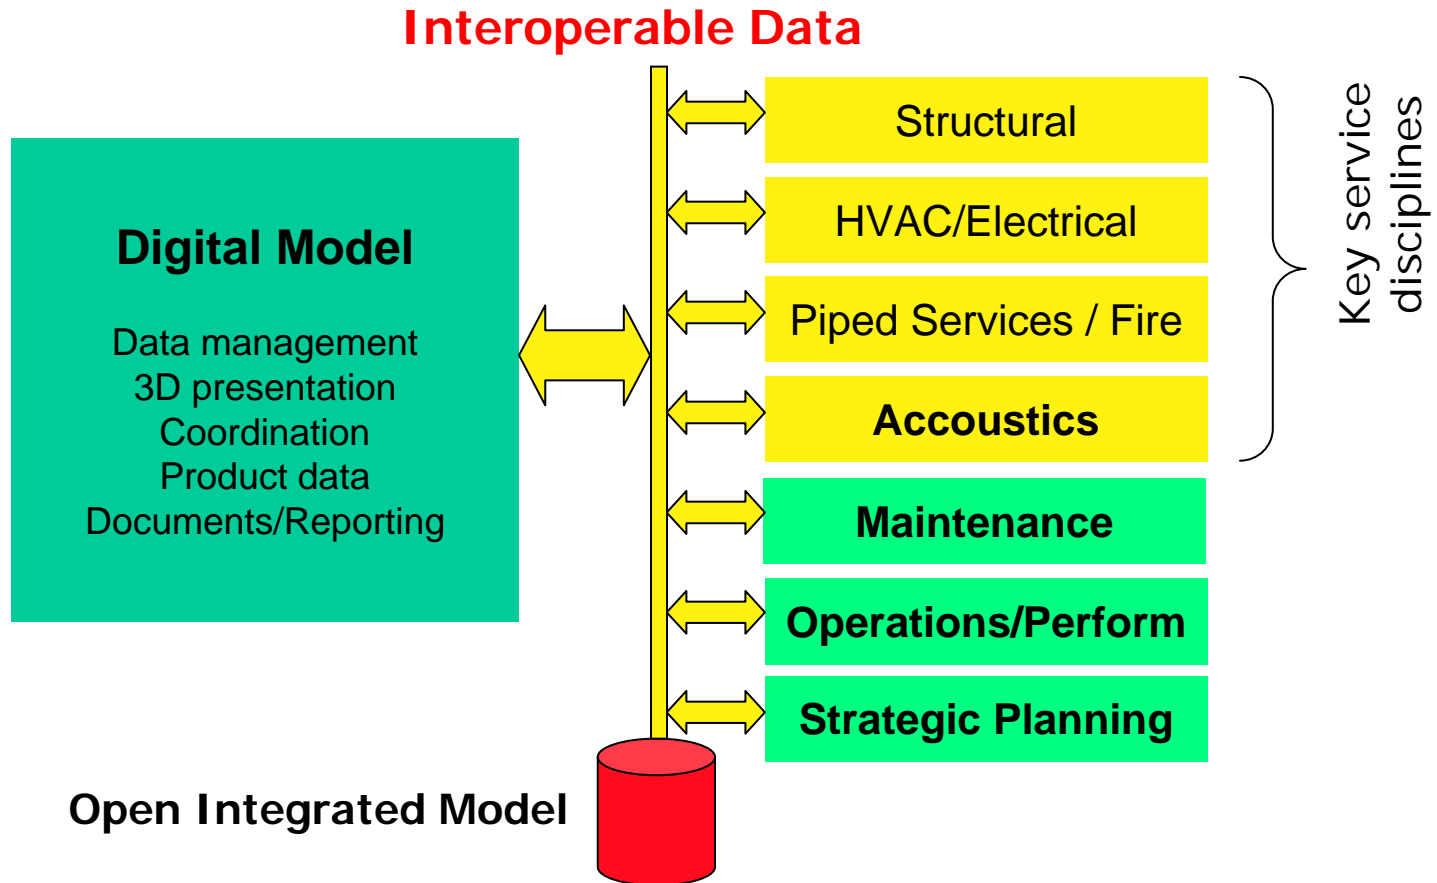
Interoperable Data

Digital Model

Data management
3D presentation
Coordination
Product data
Documents/Reporting

Structural

HVAC/Electrical

Piped Services / Fire

Accoustics

Key service disciplines

Maintenance

Operations/Perform

Strategic Planning

Open Integrated Model